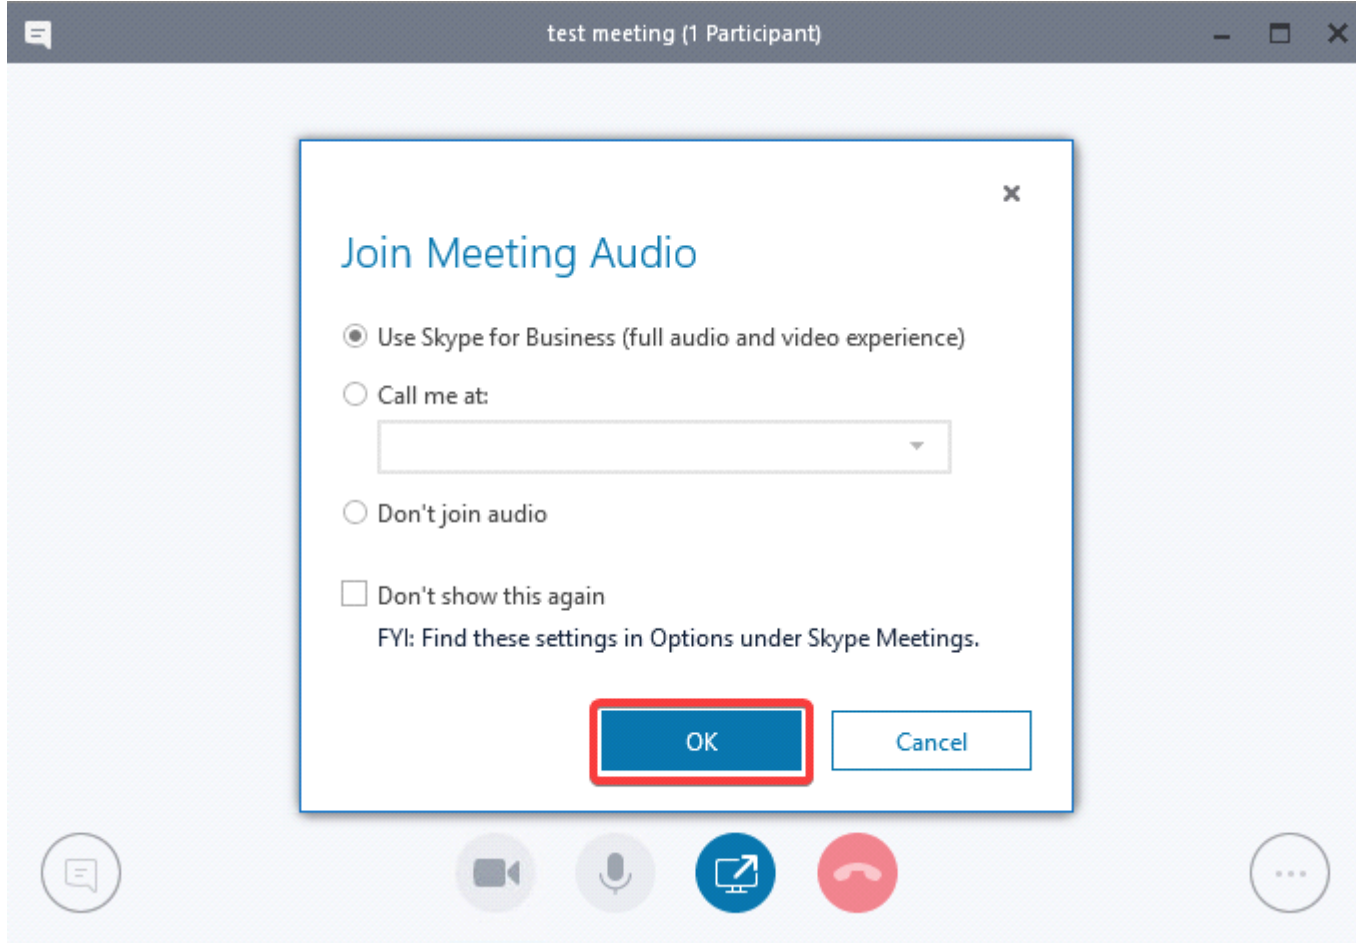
test meeting (1 Participant)

Join Meeting Audio

Use Skype for Business (full audio and video experience)

Call me at:

Don't join audio

Don't show this again

FYI: Find these settings in Options under Skype Meetings.

OK

Cancel